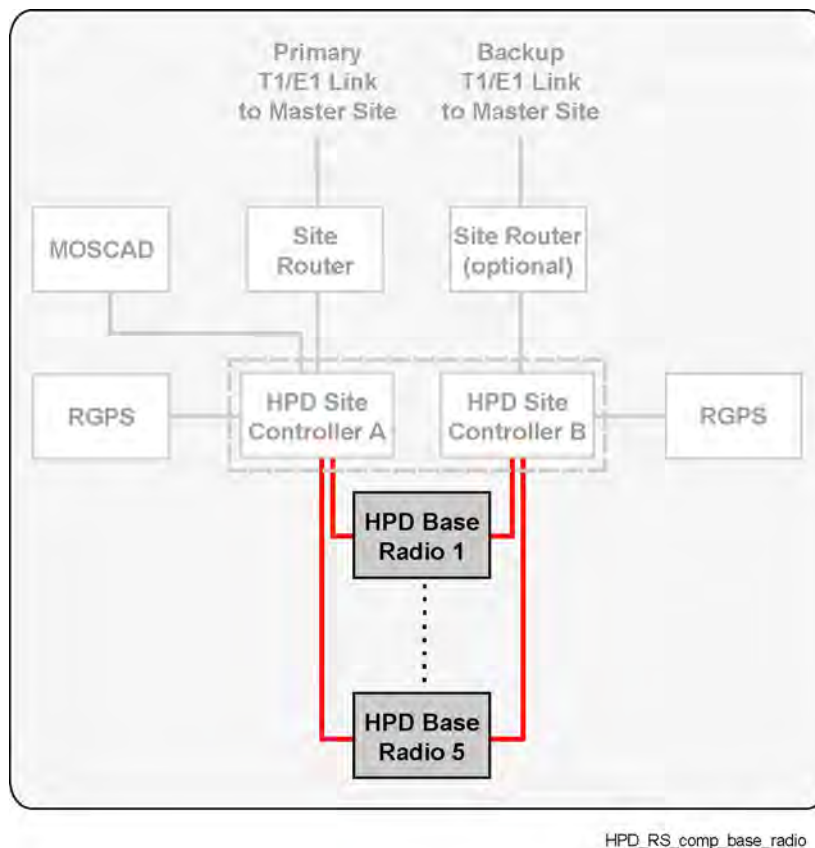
Primary T1/E1 Link to Master Site

Backup T1/E1 Link to Master Site

MOSCAD

Site Router

Site Router (optional)

RGPS

HPD Site Controller A

HPD Site Controller B

RGPS

HPD Base Radio 1

HPD Base Radio 5

HPD_RS_comp_base_radio